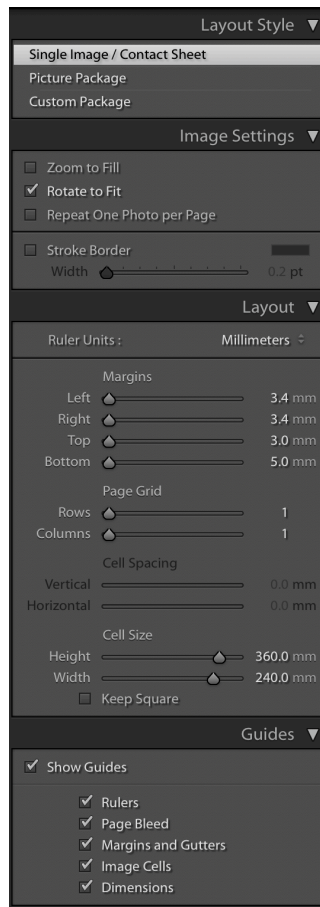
Layout Style ▼

Single Image / Contact Sheet
Picture Package
Custom Package

Image Settings ▼

☐ Zoom to Fill
☑ Rotate to Fit
☐ Repeat One Photo per Page

☐ Stroke Border
Width 0.2 pt

Layout ▼

Ruler Units : Millimeters ÷

Margins
Left 3.4 mm
Right 3.4 mm
Top 3.0 mm
Bottom 5.0 mm

Page Grid
Rows 1
Columns 1

Cell Spacing
Vertical 0.0 mm
Horizontal 0.0 mm

Cell Size
Height 360.0 mm
Width 240.0 mm
☐ Keep Square

Guides ▼

☑ Show Guides

☑ Rulers
☑ Page Bleed
☑ Margins and Gutters
☑ Image Cells
☑ Dimensions